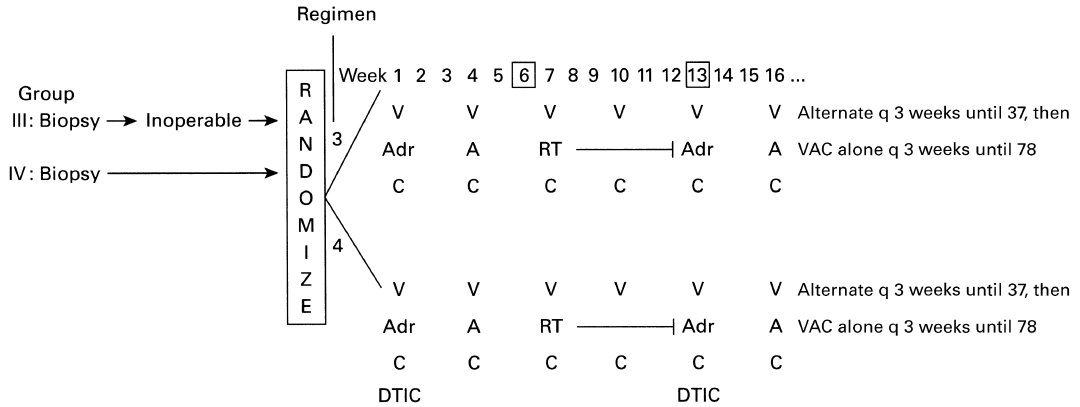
Regimen

Week 1 2 3 4 5 6 7 8 9 10 11 12 13 14 15 16 ...

Group
III: Biopsy → Inoperable →
IV: Biopsy →

R
A
N
D
O
M
I
Z
E

3

V V V V V V Alternate q 3 weeks until 37, then
Adr A RT Adr A VAC alone q 3 weeks until 78
C C C C C C

4

V V V V V V Alternate q 3 weeks until 37, then
Adr A RT Adr A VAC alone q 3 weeks until 78
C C C C C C
DTIC DTIC